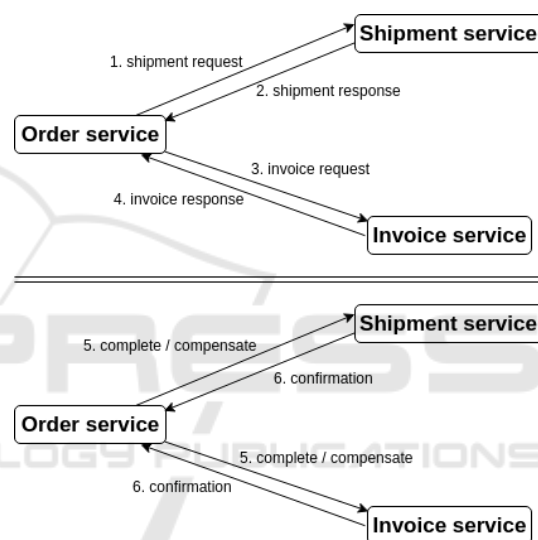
Shipment service

1. shipment request

2. shipment response

Order service

3. invoice request

4. invoice response

Invoice service

Shipment service

5. complete / compensate

6. confirmation

Order service

5. complete / compensate

6. confirmation

Invoice service

PRESS
LOGY PUBLICATIONS